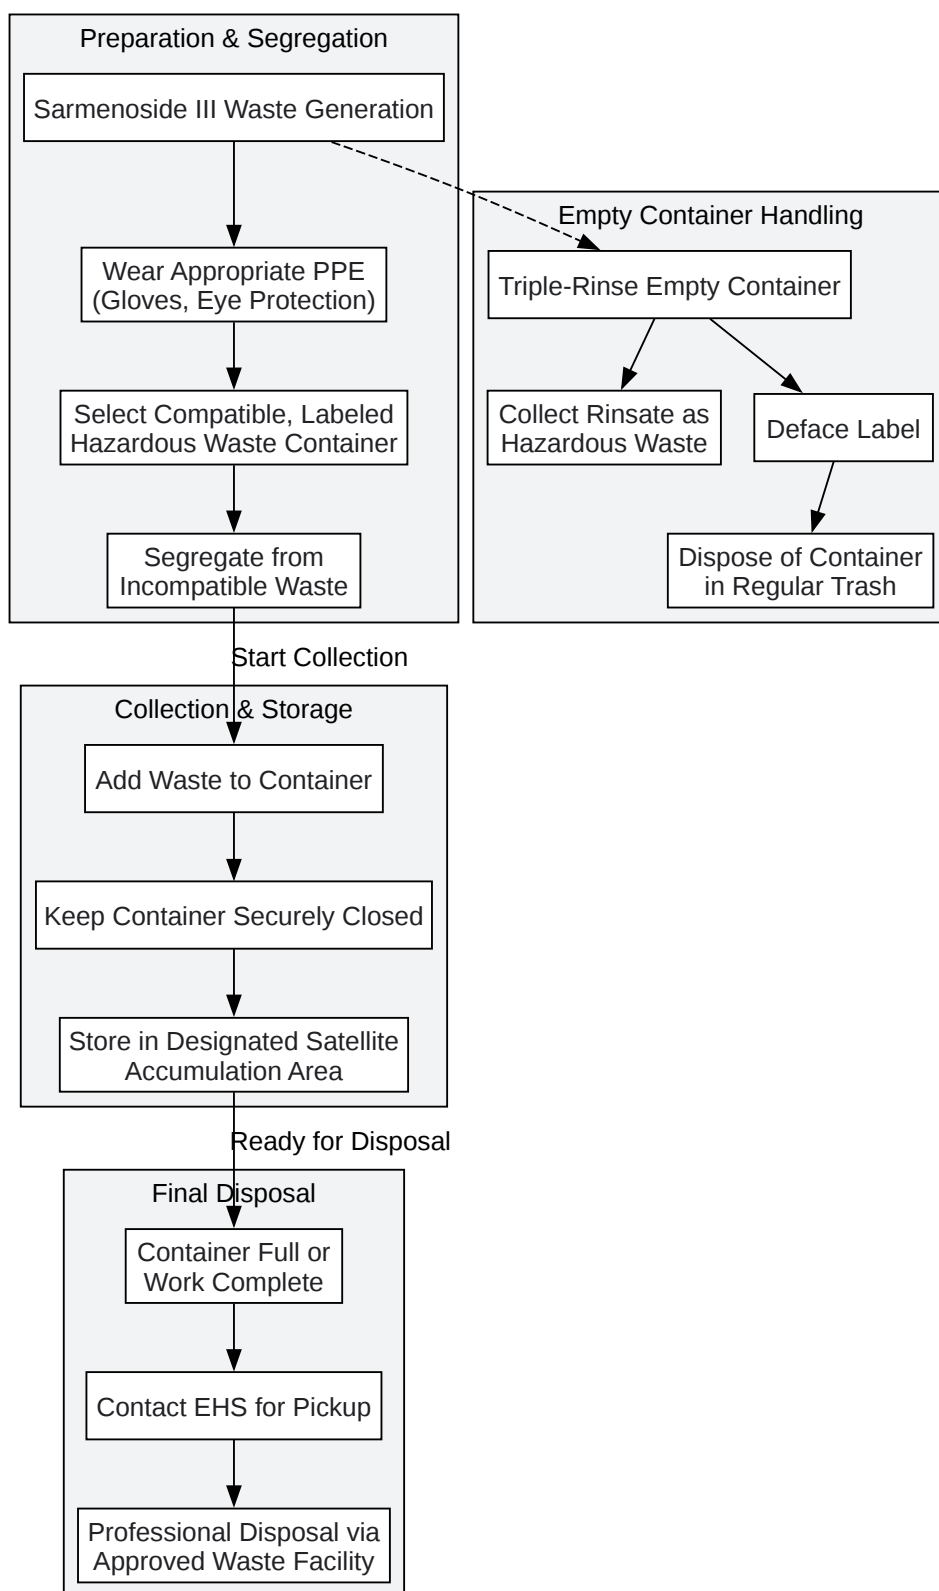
Preparation & Segregation

Sarmenoside III Waste Generation

Wear Appropriate PPE (Gloves, Eye Protection)

Select Compatible, Labeled Hazardous Waste Container

Segregate from Incompatible Waste

Empty Container Handling

Triple-Rinse Empty Container

Collect Rinsate as Hazardous Waste

Deface Label

Dispose of Container in Regular Trash

Start Collection

Collection & Storage

Add Waste to Container

Keep Container Securely Closed

Store in Designated Satellite Accumulation Area

Ready for Disposal

Final Disposal

Container Full or Work Complete

Contact EHS for Pickup

Professional Disposal via Approved Waste Facility